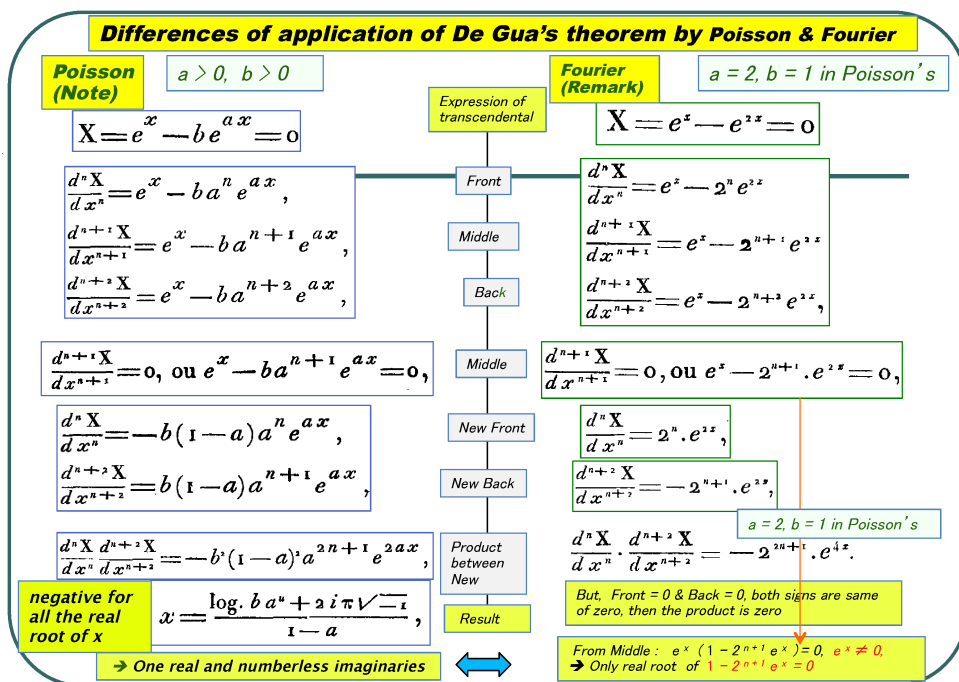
Differences of application of De Gua's theorem by Poisson & Fourier

Poisson (Note)

$a > 0,\ b > 0$

$X = e^{x} - b e^{ax} = 0$

$\frac{d^n X}{dx^n} = e^{x} - b a^{n} e^{ax},$

$\frac{d^{n+1} X}{dx^{n+1}} = e^{x} - b a^{n+1} e^{ax},$

$\frac{d^{n+2} X}{dx^{n+2}} = e^{x} - b a^{n+2} e^{ax},$

$\frac{d^{n+1} X}{dx^{n+1}} = 0$, ou $e^{x} - b a^{n+1} e^{ax} = 0,$

$\frac{d^n X}{dx^n} = -b(1-a) a^{n} e^{ax},$

$\frac{d^{n+2} X}{dx^{n+2}} = b(1-a) a^{n+1} e^{ax},$

$\frac{d^n X}{dx^n} \frac{d^{n+2} X}{dx^{n+2}} = -b^2(1-a)^2 a^{2n+1} e^{2ax},$

negative for all the real root of x

$x = \frac{\log. b a^{n} + 2 i \pi \sqrt{-1}}{1-a},$

➔ One real and numberless imaginaries

Expression of transcendental

Front

Middle

Back

Middle

New Front

New Back

Product between New

Result

Fourier (Remark)

$a = 2, b = 1$ in Poisson's

$X = e^{x} - e^{2x} = 0$

$\frac{d^n X}{dx^n} = e^{x} - 2^{n} e^{2x}$

$\frac{d^{n+1} X}{dx^{n+1}} = e^{x} - 2^{n+1} e^{2x}$

$\frac{d^{n+2} X}{dx^{n+2}} = e^{x} - 2^{n+2} e^{2x},$

$\frac{d^{n+1} X}{dx^{n+1}} = 0$, ou $e^{x} - 2^{n+1} . e^{2x} = 0,$

$\frac{d^n X}{dx^n} = 2^{n} . e^{2x},$

$\frac{d^{n+2} X}{dx^{n+2}} = -2^{n+1} . e^{2x},$

$a = 2, b = 1$ in Poisson's

$\frac{d^n X}{dx^n} \cdot \frac{d^{n+2} X}{dx^{n+2}} = -2^{2n+1} . e^{4x}.$

But, Front = 0 & Back = 0, both signs are same of zero, then the product is zero

From Middle : $e^{x}(1 - 2^{n+1} e^{x}) = 0,\ e^{x} \neq 0,$
➔ Only real root of $1 - 2^{n+1} e^{x} = 0$